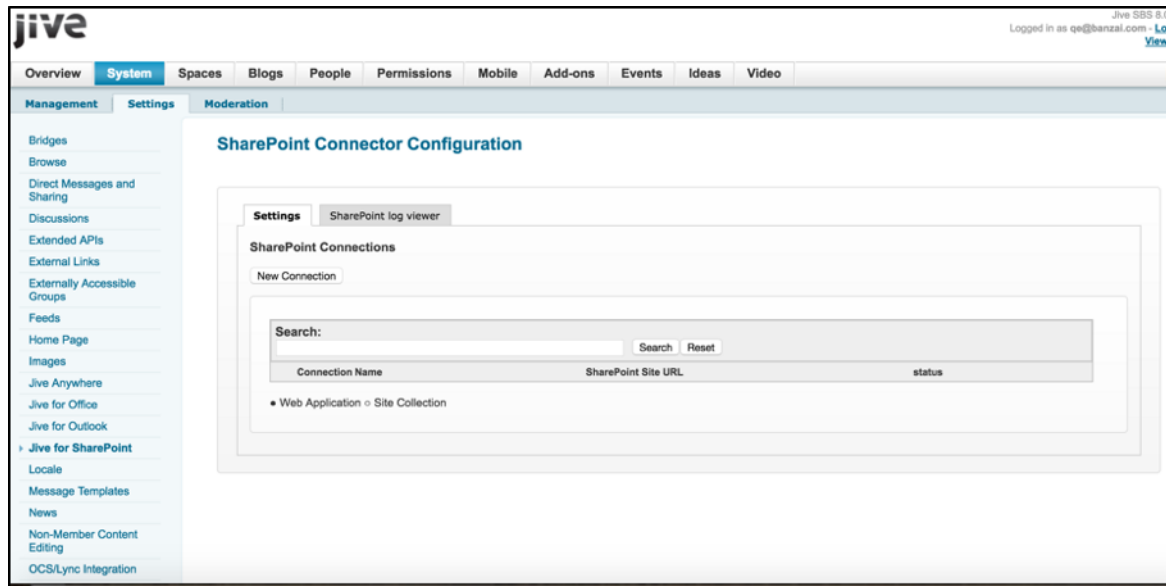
jive

Jive SBS 8.0
Logged in as qe@banzai.com - Lo
View

Overview System Spaces Blogs People Permissions Mobile Add-ons Events Ideas Video

Management Settings Moderation

Bridges
Browse
Direct Messages and Sharing
Discussions
Extended APIs
External Links
Externally Accessible Groups
Feeds
Home Page
Images
Jive Anywhere
Jive for Office
Jive for Outlook
Jive for SharePoint
Locale
Message Templates
News
Non-Member Content Editing
OCS/Lync Integration

SharePoint Connector Configuration

Settings SharePoint log viewer

SharePoint Connections

New Connection

Search:

Search Reset

| Connection Name | SharePoint Site URL | status |
|---|---|---|

Web Application Site Collection